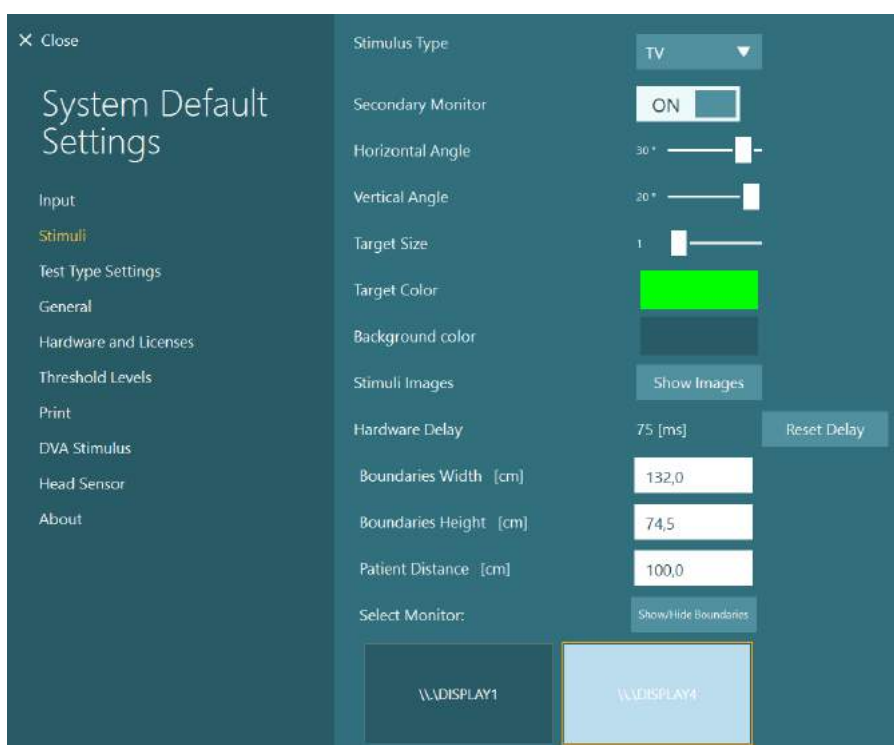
× Close

System Default Settings

Input
Stimuli
Test Type Settings
General
Hardware and Licenses
Threshold Levels
Print
DVA Stimulus
Head Sensor
About

Stimulus Type TV ▼
Secondary Monitor ON
Horizontal Angle 30°
Vertical Angle 20°
Target Size 1
Target Color
Background color
Stimuli Images Show Images
Hardware Delay 75 [ms] Reset Delay
Boundaries Width [cm] 132,0
Boundaries Height [cm] 74,5
Patient Distance [cm] 100,0
Select Monitor: Show/Hide Boundaries

\\.\DISPLAY1
\\.\DISPLAY4